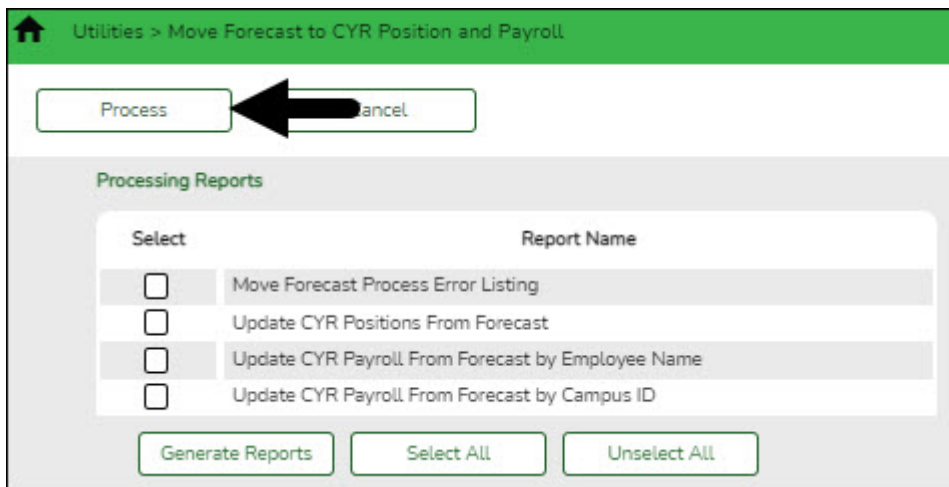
Utilities > Move Forecast to CYR Position and Payroll

Process

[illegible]ancel

Processing Reports

| Select | Report Name |
|---|---|
| ☐ | Move Forecast Process Error Listing |
| ☐ | Update CYR Positions From Forecast |
| ☐ | Update CYR Payroll From Forecast by Employee Name |
| ☐ | Update CYR Payroll From Forecast by Campus ID |

Generate Reports

Select All

Unselect All